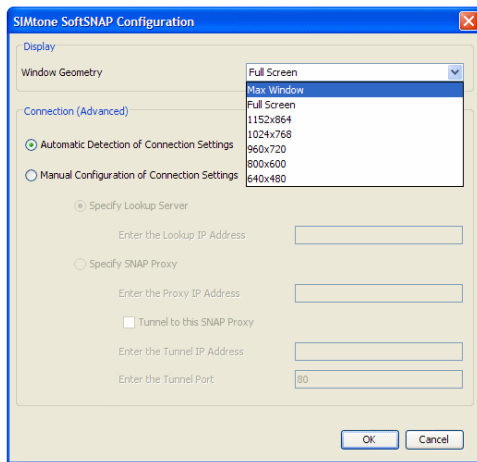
SIMtone SoftSNAP Configuration

Display

Window Geometry

Full Screen

Max Window
Full Screen
1152x864
1024x768
960x720
800x600
640x480

Connection (Advanced)

Automatic Detection of Connection Settings

Manual Configuration of Connection Settings

Specify Lookup Server

Enter the Lookup IP Address

Specify SNAP Proxy

Enter the Proxy IP Address

Tunnel to this SNAP Proxy

Enter the Tunnel IP Address

Enter the Tunnel Port

80

OK

Cancel